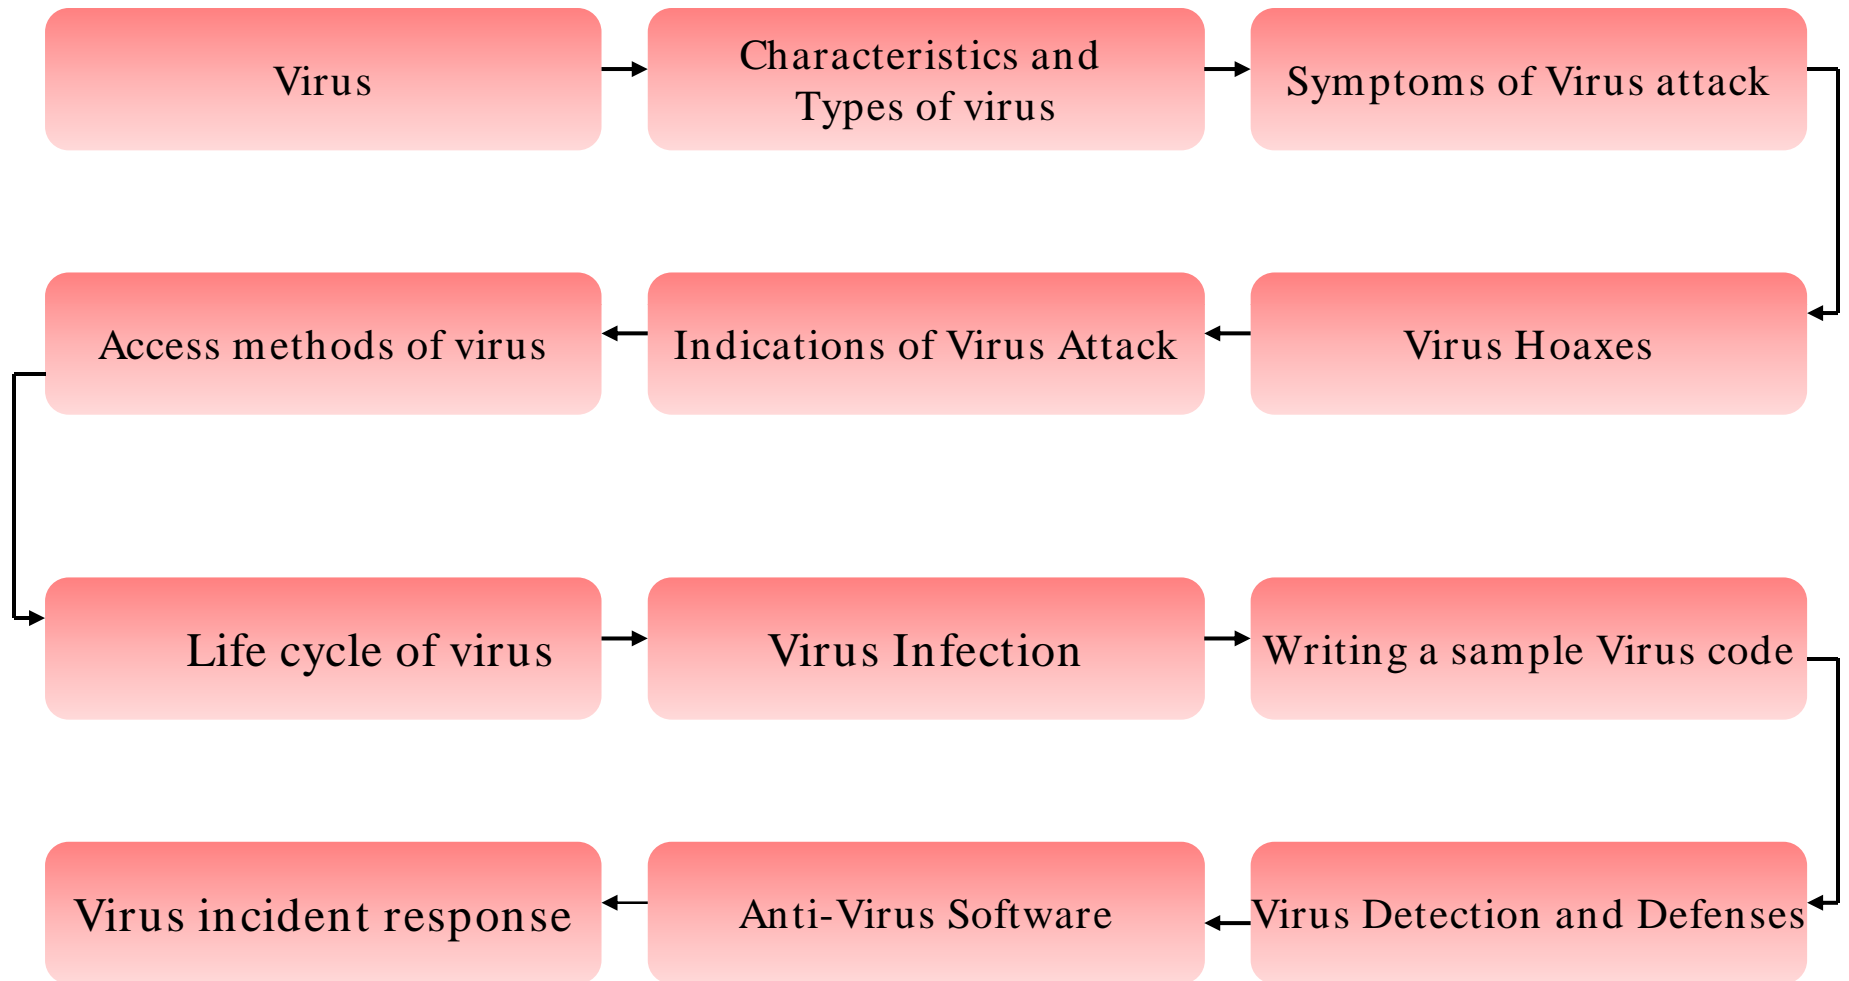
Virus

Characteristics and Types of virus

Symptoms of Virus attack

Virus Hoaxes

Indications of Virus Attack

Access methods of virus

Life cycle of virus

Virus Infection

Writing a sample Virus code

Virus Detection and Defenses

Anti-Virus Software

Virus incident response